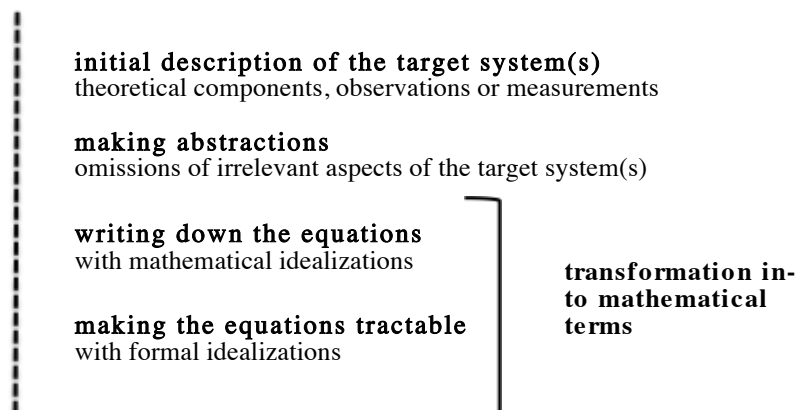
initial description of the target system(s)
theoretical components, observations or measurements

making abstractions
omissions of irrelevant aspects of the target system(s)

writing down the equations
with mathematical idealizations

making the equations tractable
with formal idealizations

transformation into mathematical terms